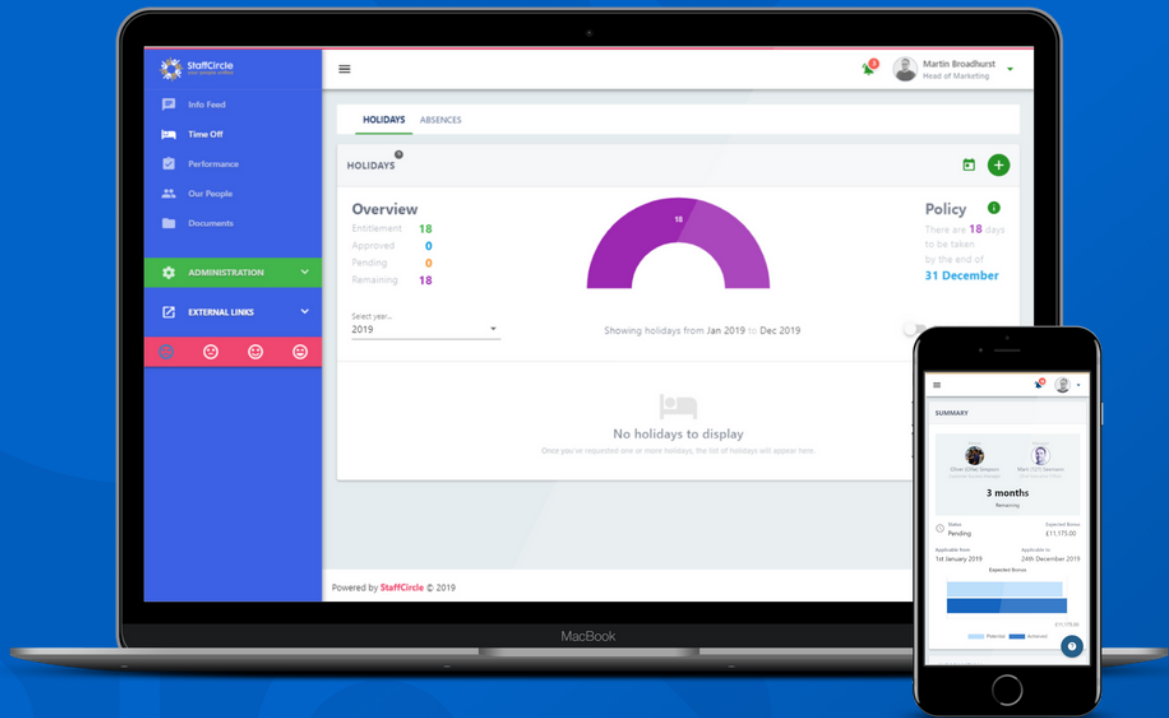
StaffCircle
your people unified

Info Feed
Time Off
Performance
Our People
Documents

ADMINISTRATION
EXTERNAL LINKS

Martin Broadhurst
Head of Marketing

HOLIDAYS ABSENCES

HOLIDAYS

Overview
Entitlement 18
Approved 0
Pending 0
Remaining 18

18

Policy
There are 18 days to be taken by the end of
31 December

Select year...
2019

Showing holidays from Jan 2019 to Dec 2019

No holidays to display
Once you've requested one or more holidays, the list of holidays will appear here.

Powered by StaffCircle © 2019

MacBook

SUMMARY

Oliver (Ollie) Simpson
Marc (TCF) Swenson

3 months
Remaining

Status
Pending
Expected Bonus
£11,175.00

Applicable from
1st January 2019
Applicable to
24th December 2019

Expected Bonus

£11,175.00

Potential Achieved